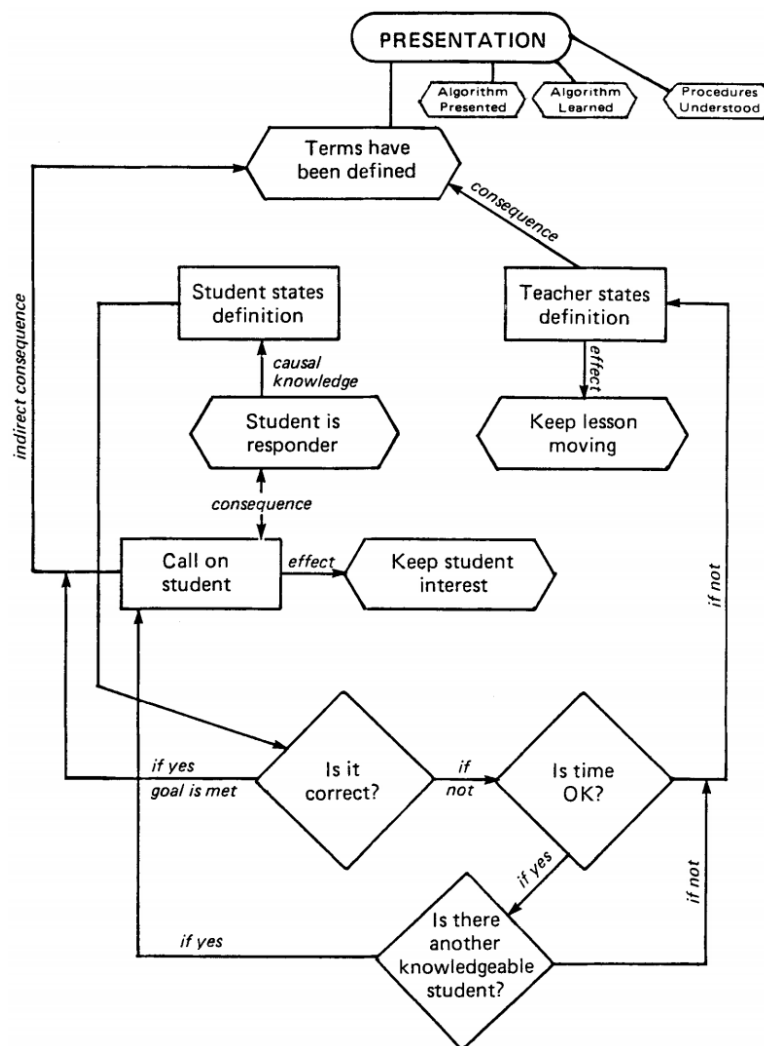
PRESENTATION

Algorithm Presented

Algorithm Learned

Procedures Understood

Terms have been defined

consequence

indirect consequence

Student states definition

Teacher states definition

causal knowledge

effect

Student is responder

Keep lesson moving

consequence

Call on student

effect

Keep student interest

if not

if yes goal is met

Is it correct?

if not

Is time OK?

if yes

if not

if yes

Is there another knowledgeable student?